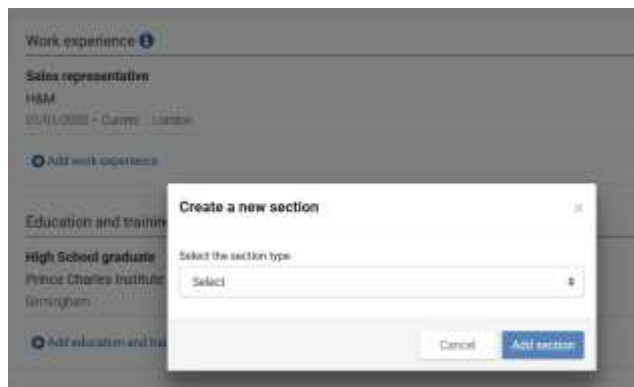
Work experience

Sales representative
H&M
01/01/2000 - Current London

Add work experience

Education and traini

High School graduate
Prince Charles Institute
Birmingham

Add education and tra

Create a new section

×

Select the section type

Select

Cancel

Add section